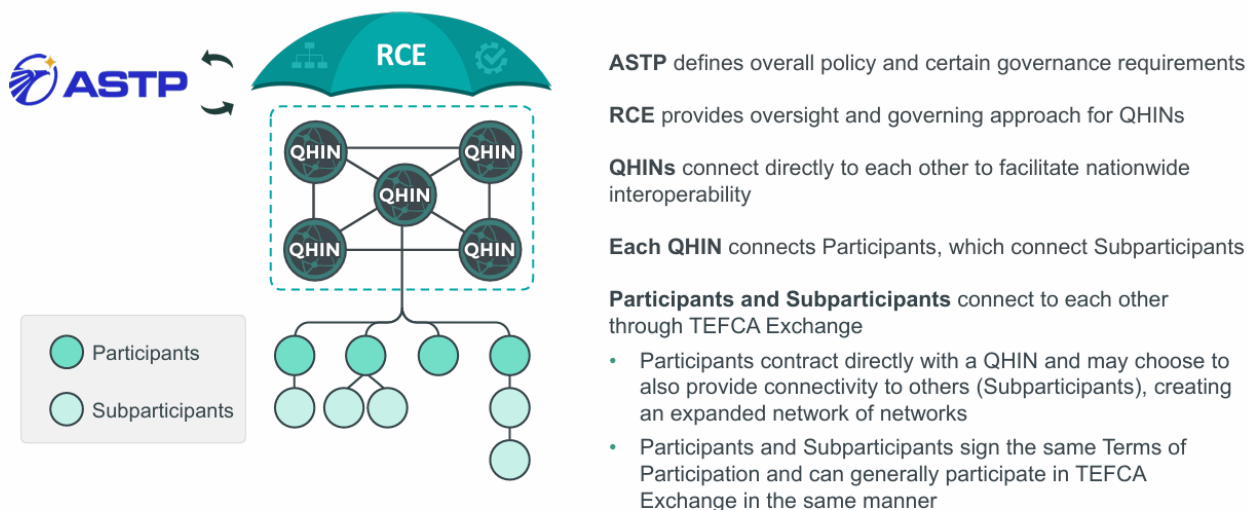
ASTP

RCE

QHIN

QHIN

QHIN

QHIN

QHIN

Participants

Subparticipants

**ASTP** defines overall policy and certain governance requirements

**RCE** provides oversight and governing approach for QHINs

**QHINs** connect directly to each other to facilitate nationwide interoperability

**Each QHIN** connects Participants, which connect Subparticipants

**Participants and Subparticipants** connect to each other through TEFCA Exchange

- Participants contract directly with a QHIN and may choose to also provide connectivity to others (Subparticipants), creating an expanded network of networks
- Participants and Subparticipants sign the same Terms of Participation and can generally participate in TEFCA Exchange in the same manner